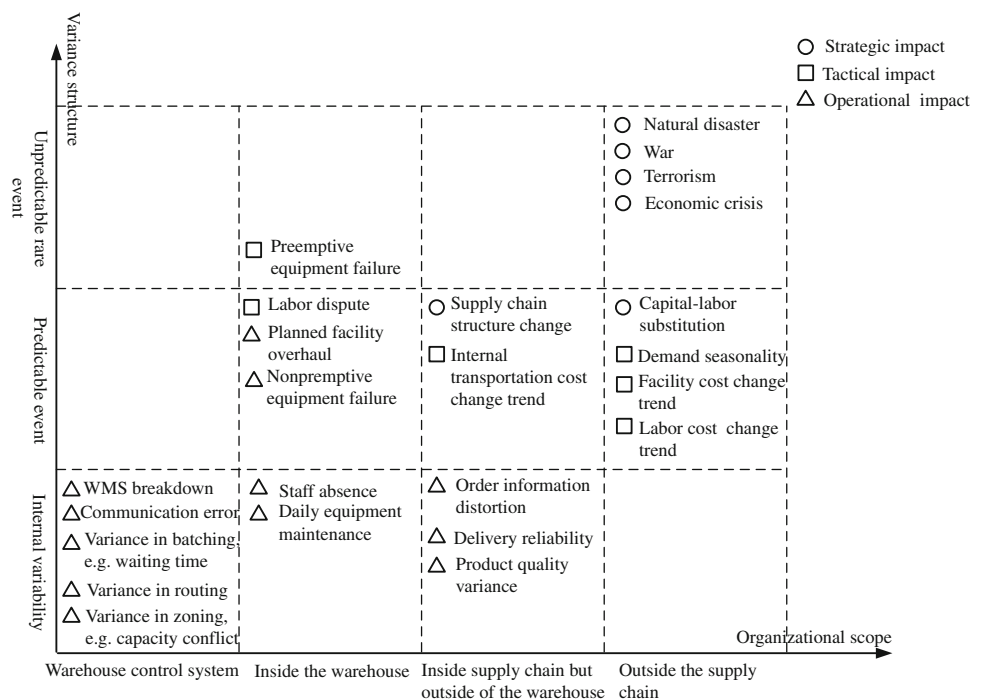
Variance structure

○ Strategic impact
□ Tactical impact
△ Operational impact

Unpredictable rare event

○ Natural disaster
○ War
○ Terrorism
○ Economic crisis

□ Preemptive equipment failure

Predictable event

□ Labor dispute
△ Planned facility overhaul
△ Nonpremptive equipment failure

○ Supply chain structure change
□ Internal transportation cost change trend

○ Capital-labor substitution
□ Demand seasonality
□ Facility cost change trend
□ Labor cost change trend

Internal variability

△ WMS breakdown
△ Communication error
△ Variance in batching, e.g. waiting time
△ Variance in routing
△ Variance in zoning, e.g. capacity conflict

△ Staff absence
△ Daily equipment maintenance

△ Order information distortion
△ Delivery reliability
△ Product quality variance

Organizational scope

Warehouse control system | Inside the warehouse | Inside supply chain but outside of the warehouse | Outside the supply chain